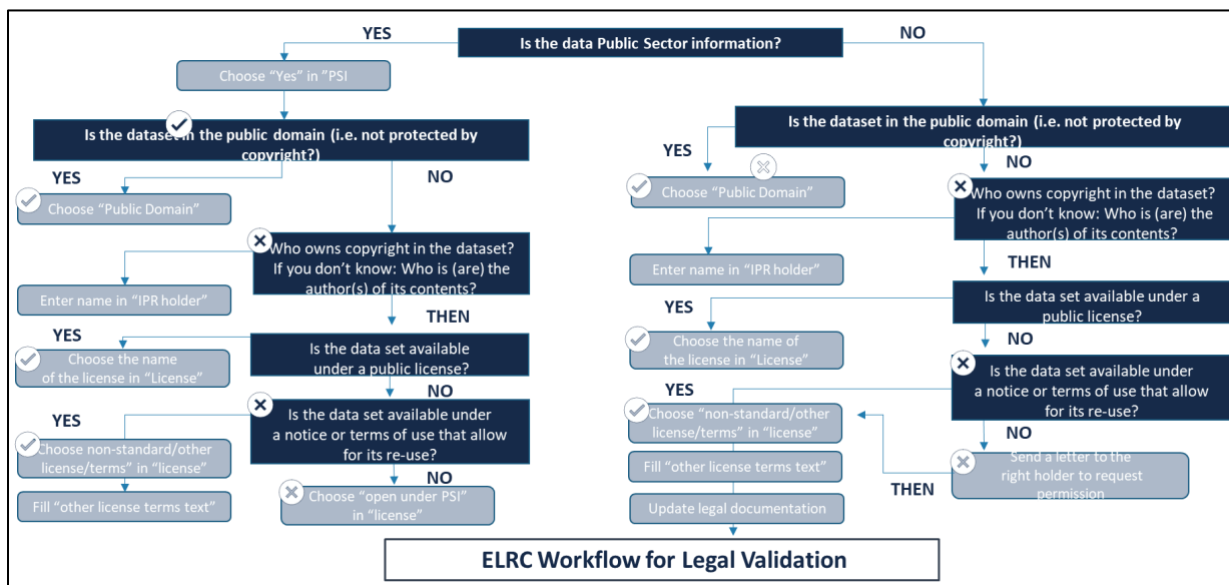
Is the data Public Sector information?

YES

NO

Choose "Yes" in "PSI

Is the dataset in the public domain (i.e. not protected by copyright?)

YES

Choose "Public Domain"

NO

Who owns copyright in the dataset? If you don't know: Who is (are) the author(s) of its contents?

Enter name in "IPR holder"

THEN

Is the data set available under a public license?

YES

Choose the name of the license in "License"

NO

Is the data set available under a notice or terms of use that allow for its re-use?

YES

Choose non-standard/other license/terms" in "license"

Fill "other license terms text"

NO

Choose "open under PSI" in "license"

Is the dataset in the public domain (i.e. not protected by copyright?)

YES

Choose "Public Domain"

NO

Who owns copyright in the dataset? If you don't know: Who is (are) the author(s) of its contents?

Enter name in "IPR holder"

THEN

Is the data set available under a public license?

YES

Choose the name of the license in "License"

NO

Is the data set available under a notice or terms of use that allow for its re-use?

YES

Choose "non-standard/other license/terms" in "license"

Fill "other license terms text"

Update legal documentation

NO

Send a letter to the right holder to request permission

THEN

ELRC Workflow for Legal Validation